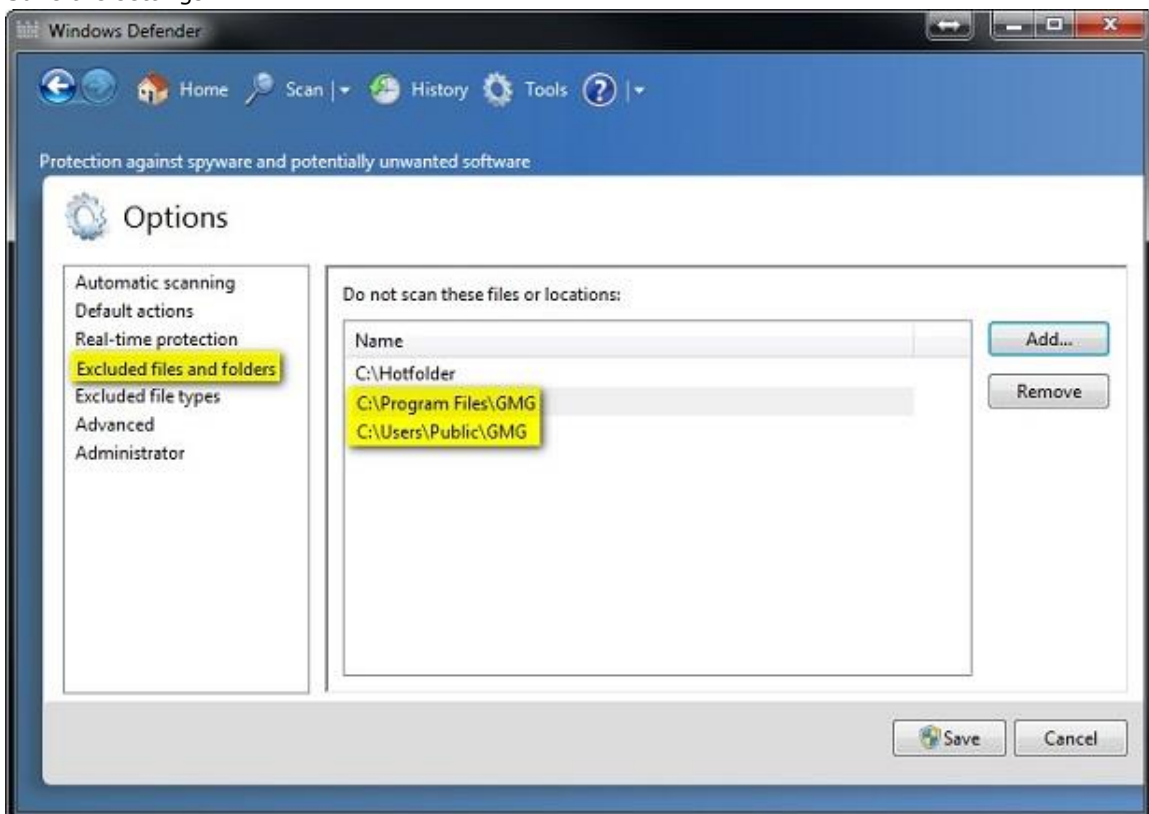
Windows Defender

Home Scan History Tools ?

Protection against spyware and potentially unwanted software

Options

Automatic scanning
Default actions
Real-time protection
Excluded files and folders
Excluded file types
Advanced
Administrator

Do not scan these files or locations:

| Name |
|---|
| C:\Hotfolder |
| C:\Program Files\GMG |
| C:\Users\Public\GMG |

Add...

Remove

Save

Cancel